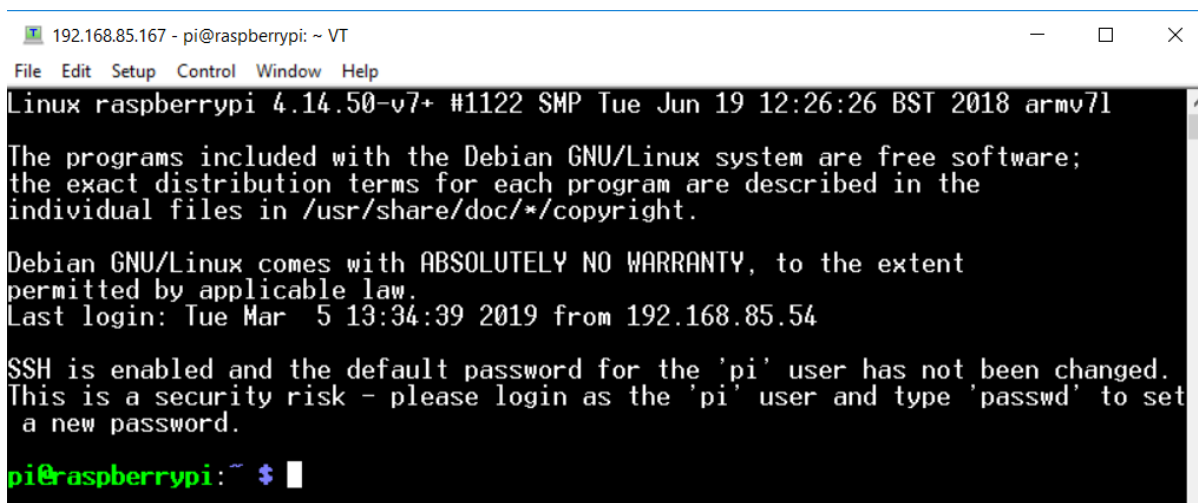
192.168.85.167 - pi@raspberrypi: ~ VT

File Edit Setup Control Window Help

Linux raspberrypi 4.14.50-v7+ #1122 SMP Tue Jun 19 12:26:26 BST 2018 armv7l

The programs included with the Debian GNU/Linux system are free software; the exact distribution terms for each program are described in the individual files in /usr/share/doc/*/copyright.

Debian GNU/Linux comes with ABSOLUTELY NO WARRANTY, to the extent permitted by applicable law.
Last login: Tue Mar 5 13:34:39 2019 from 192.168.85.54

SSH is enabled and the default password for the 'pi' user has not been changed. This is a security risk - please login as the 'pi' user and type 'passwd' to set a new password.

pi@raspberrypi:~ $